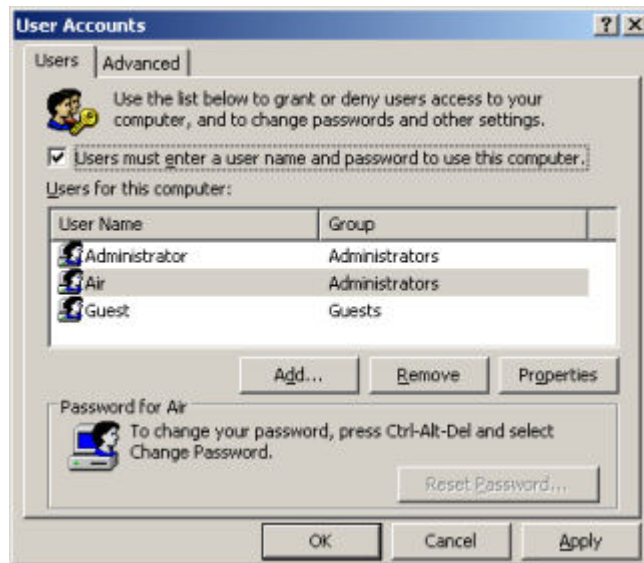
User Accounts

?

Users

Advanced

Use the list below to grant or deny users access to your computer, and to change passwords and other settings.

Users must enter a user name and password to use this computer.

Users for this computer:

| User Name | Group |
|---|---|
| Administrator | Administrators |
| Air | Administrators |
| Guest | Guests |

Add...

Remove

Properties

Password for Air

To change your password, press Ctrl-Alt-Del and select Change Password.

Reset Password...

OK

Cancel

Apply